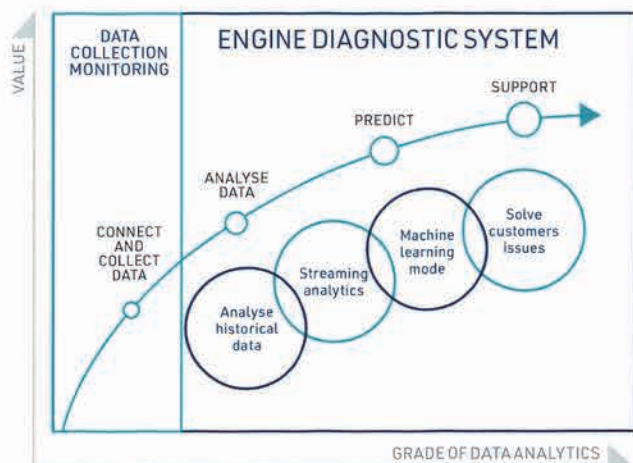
VALUE

DATA COLLECTION MONITORING

ENGINE DIAGNOSTIC SYSTEM

SUPPORT

PREDICT

ANALYSE DATA

CONNECT AND COLLECT DATA

Solve customers issues

Machine learning mode

Streaming analytics

Analyse historical data

GRADE OF DATA ANALYTICS